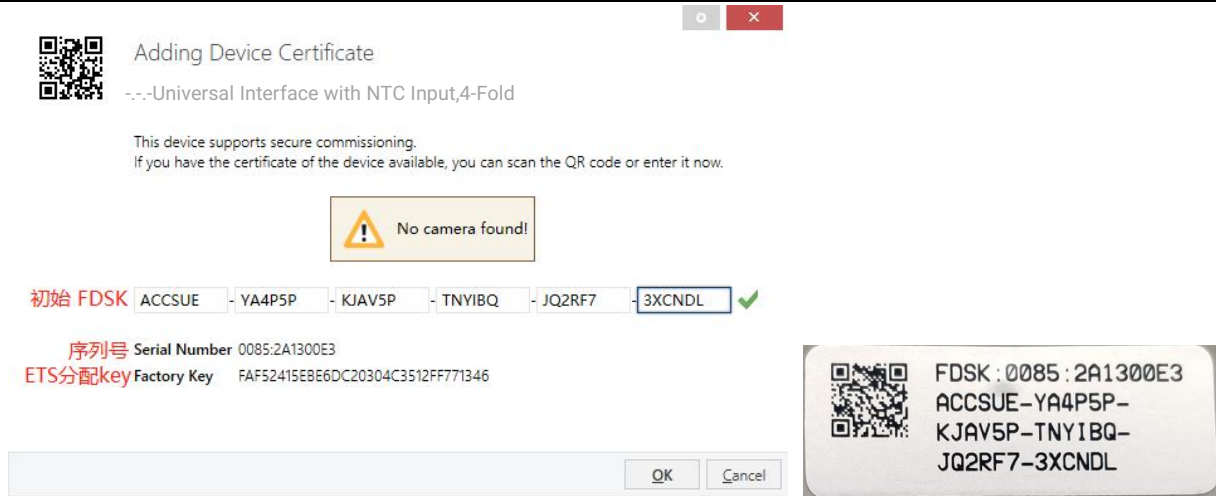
Adding Device Certificate

-.-.-Universal Interface with NTC Input,4-Fold

This device supports secure commissioning.
If you have the certificate of the device available, you can scan the QR code or enter it now.

No camera found!

初始 FDSK ACCSUE - YA4P5P - KJAV5P - TNYIBQ - JQ2RF7 - 3XCNDL

序列号 Serial Number 0085:2A1300E3
ETS分配key Factory Key FAF52415EBE6DC20304C3512FF771346

OK Cancel

FDSK:0085:2A1300E3
ACCSUE-YA4P5P-
KJAV5P-TNYIBQ-
JQ2RF7-3XCNDL